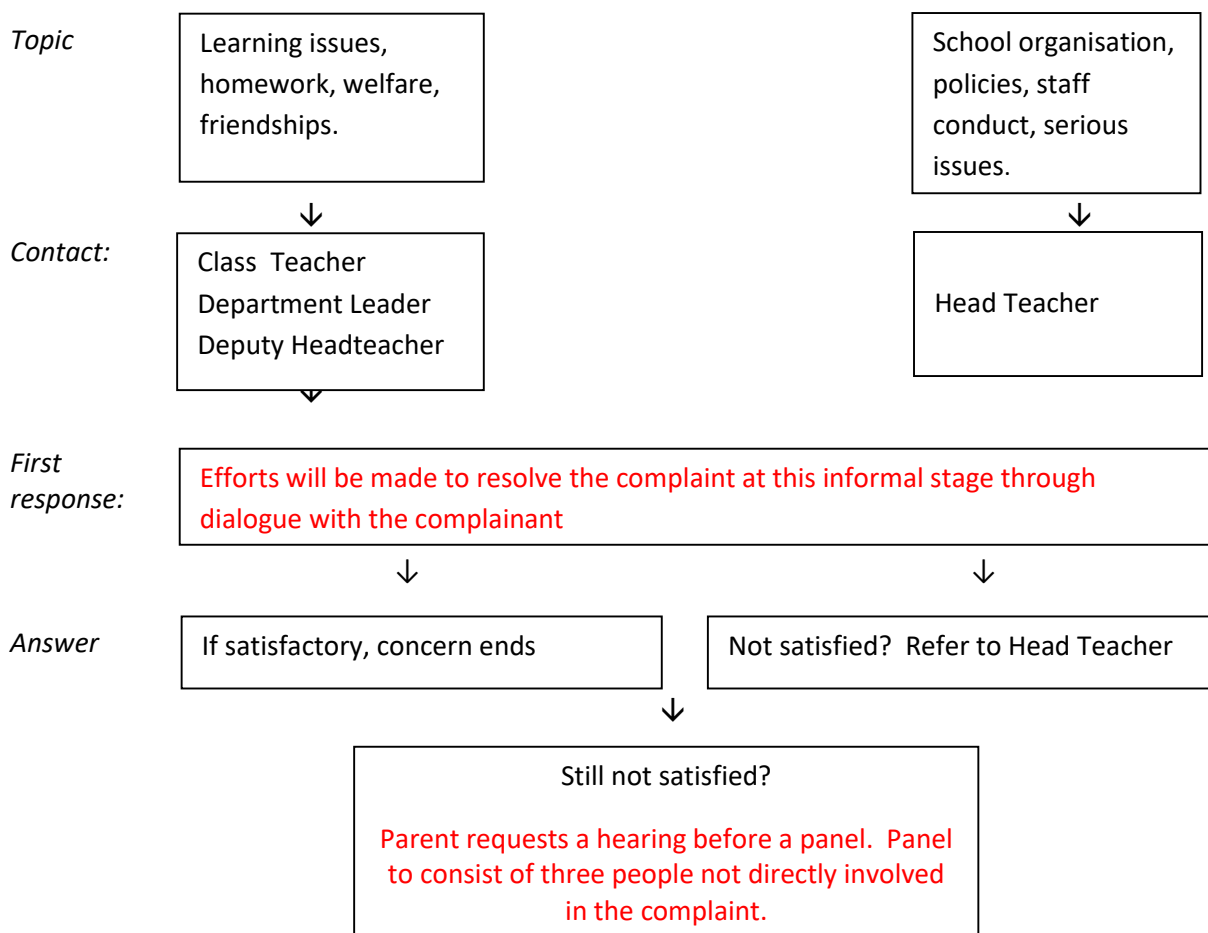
Topic

Learning issues, homework, welfare, friendships.

School organisation, policies, staff conduct, serious issues.

Contact:

Class Teacher
Department Leader
Deputy Headteacher

Head Teacher

First response:

Efforts will be made to resolve the complaint at this informal stage through dialogue with the complainant

Answer

If satisfactory, concern ends

Not satisfied? Refer to Head Teacher

Still not satisfied?

Parent requests a hearing before a panel. Panel to consist of three people not directly involved in the complaint.